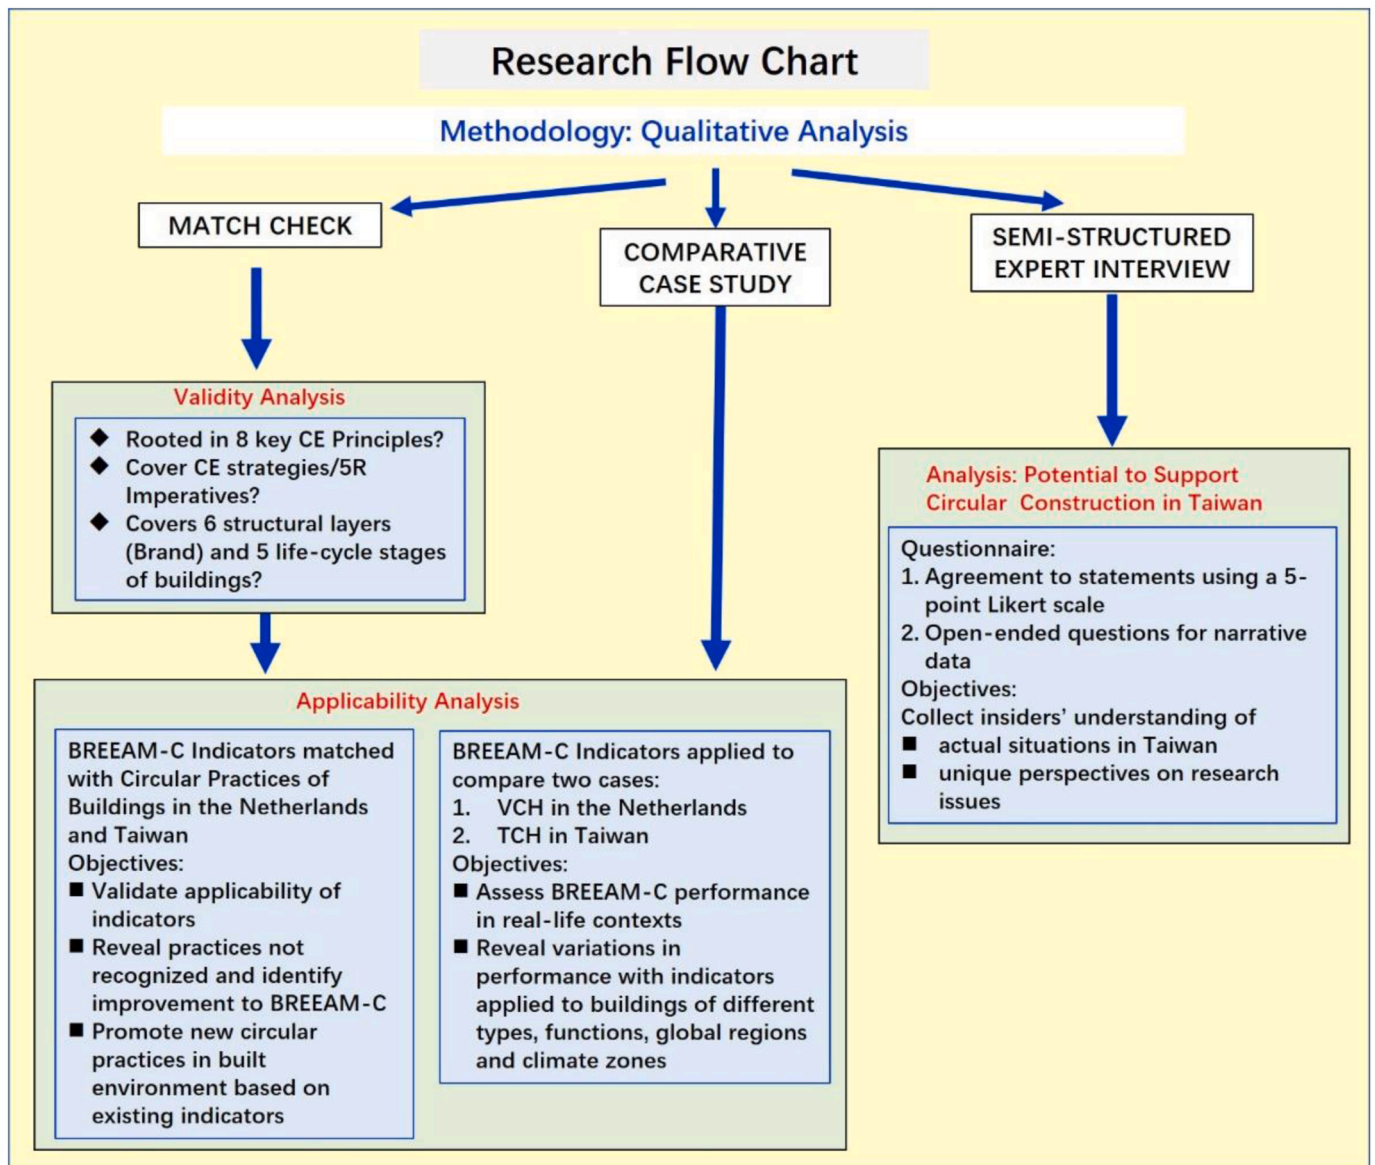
Research Flow Chart

Methodology: Qualitative Analysis

MATCH CHECK

COMPARATIVE CASE STUDY

SEMI-STRUCTURED EXPERT INTERVIEW

Validity Analysis

◆ Rooted in 8 key CE Principles?
◆ Cover CE strategies/5R Imperatives?
◆ Covers 6 structural layers (Brand) and 5 life-cycle stages of buildings?

Analysis: Potential to Support Circular Construction in Taiwan

Questionnaire:
1. Agreement to statements using a 5-point Likert scale
2. Open-ended questions for narrative data
Objectives:
Collect insiders' understanding of
■ actual situations in Taiwan
■ unique perspectives on research issues

Applicability Analysis

BREEAM-C Indicators matched with Circular Practices of Buildings in the Netherlands and Taiwan
Objectives:
■ Validate applicability of indicators
■ Reveal practices not recognized and identify improvement to BREEAM-C
■ Promote new circular practices in built environment based on existing indicators

BREEAM-C Indicators applied to compare two cases:
1. VCH in the Netherlands
2. TCH in Taiwan
Objectives:
■ Assess BREEAM-C performance in real-life contexts
■ Reveal variations in performance with indicators applied to buildings of different types, functions, global regions and climate zones